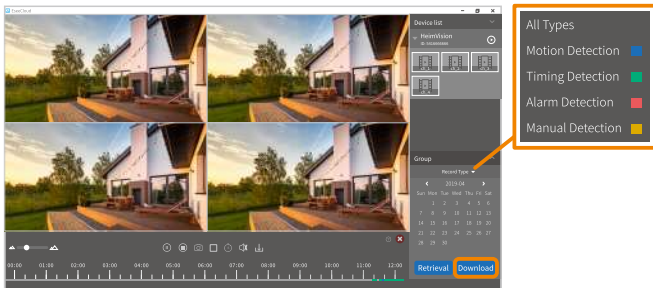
Device list

HeimVision

Group

Record Type

2019.04

Sun Mon Tue Wed Thu Fri Sat

1 2 3 4 5 6

7 8 9 10 11 12 13

14 15 16 17 18 19 20

21 22 23 24 25 26 27

28 29 30

Retrieval

Download

00:00 01:00 02:00 03:00 04:00 05:00 06:00 07:00 08:00 09:00 10:00 11:00 12:00

All Types

Motion Detection

Timing Detection

Alarm Detection

Manual Detection